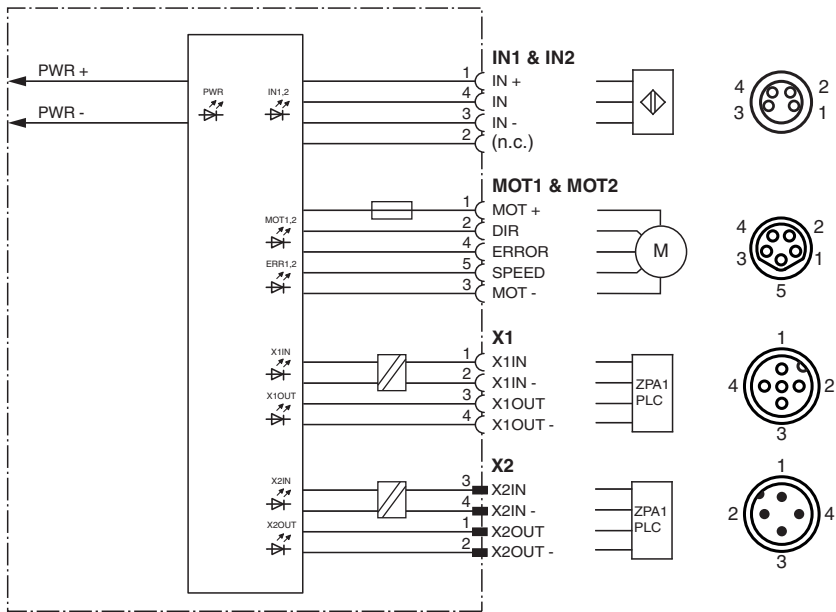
PWR +
PWR -
PWR
IN1,2
IN1 & IN2
1 IN +
4 IN
3 IN -
2 (n.c.)
4 2
3 1
MOT1 & MOT2
1 MOT +
2 DIR
4 ERROR
5 SPEED
3 MOT -
MOT1,2
ERR1,2
M
4 2
3 1
5
X1
X1IN
X1OUT
1 X1IN
2 X1IN -
3 X1OUT
4 X1OUT -
ZPA1
PLC
1
4 2
3
X2
X2IN
X2OUT
3 X2IN
4 X2IN -
1 X2OUT
2 X2OUT -
ZPA1
PLC
1
2 4
3